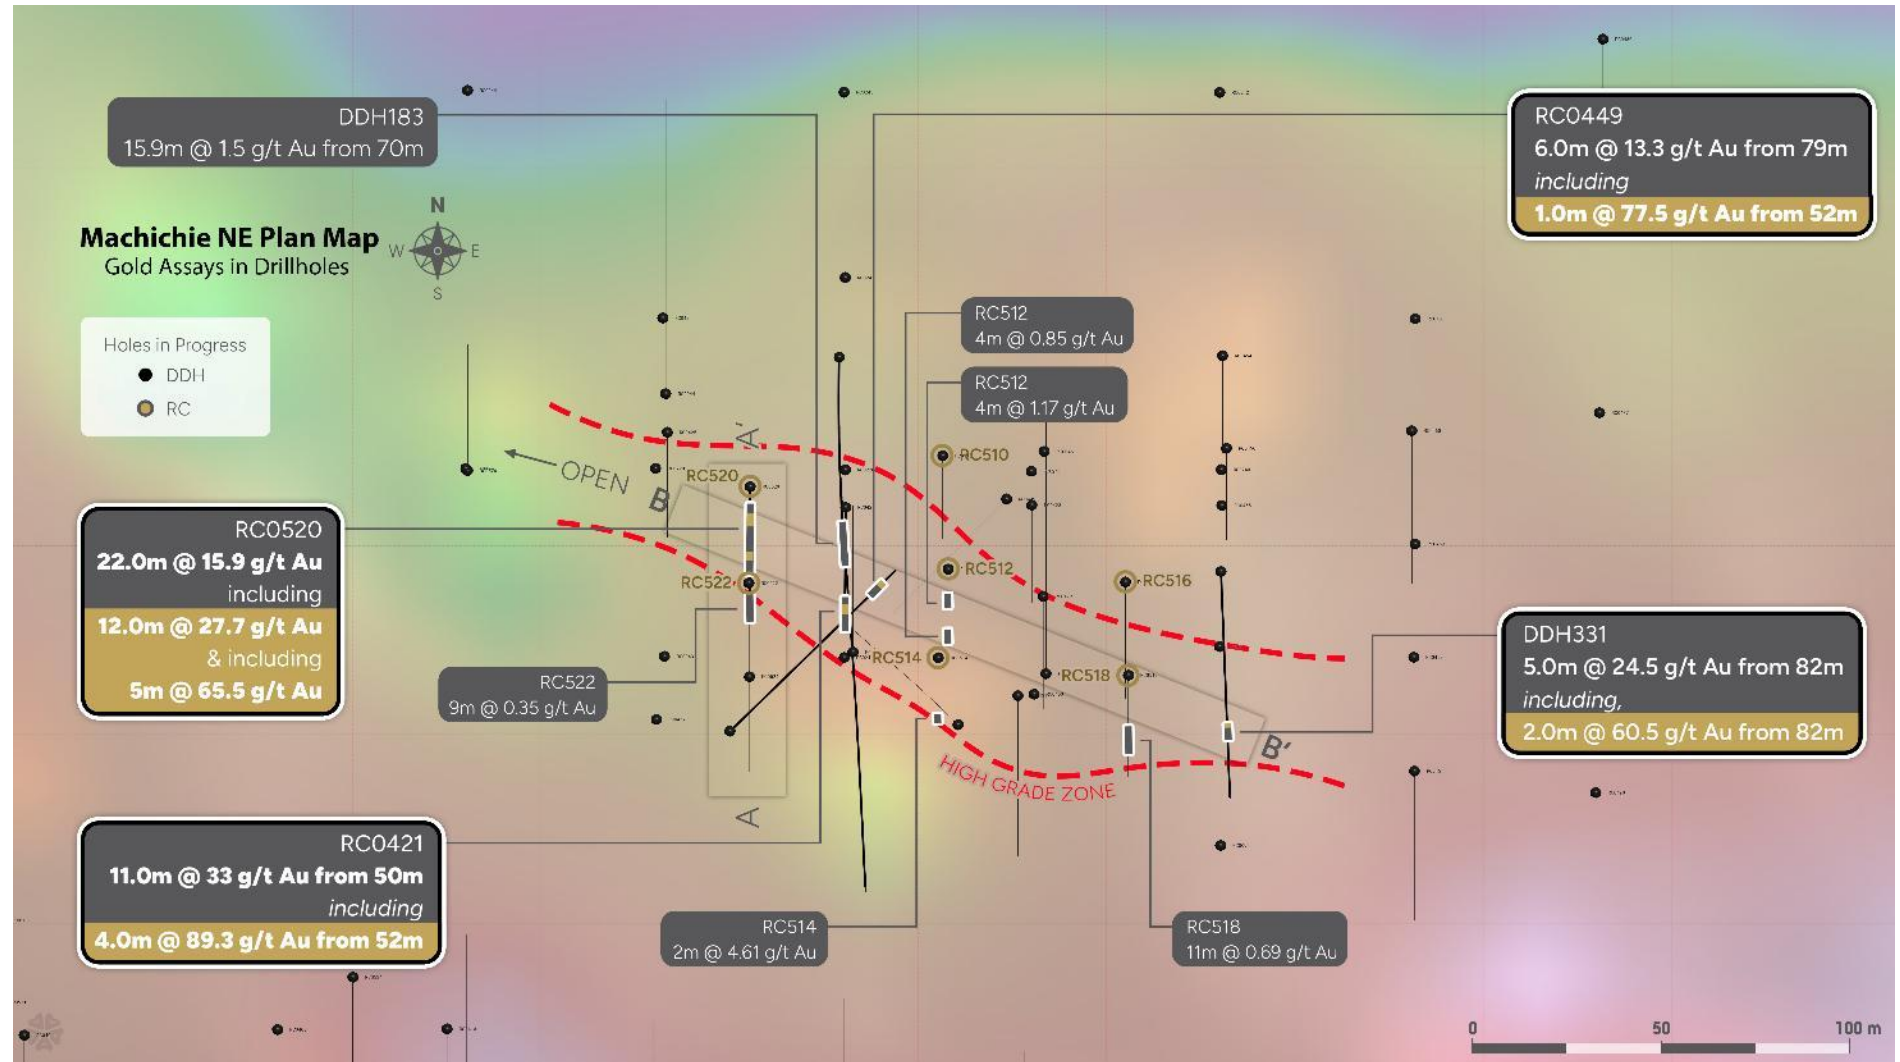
DDH183
15.9m @ 1.5 g/t Au from 70m

RC0449
6.0m @ 13.3 g/t Au from 79m
including
1.0m @ 77.5 g/t Au from 52m

Machichie NE Plan Map
Gold Assays in Drillholes

N
W E
S

Holes in Progress
DDH
RC

RC512
4m @ 0.85 g/t Au

RC512
4m @ 1.17 g/t Au

RC510

A'

OPEN

B

RC520

RC0520
22.0m @ 15.9 g/t Au
including
12.0m @ 27.7 g/t Au
& including
5m @ 65.5 g/t Au

RC522

RC512

RC516

RC514

RC518

RC522
9m @ 0.35 g/t Au

DDH331
5.0m @ 24.5 g/t Au from 82m
including,
2.0m @ 60.5 g/t Au from 82m

B'

HIGH GRADE ZONE

A

RC0421
11.0m @ 33 g/t Au from 50m
including
4.0m @ 89.3 g/t Au from 52m

RC514
2m @ 4.61 g/t Au

RC518
11m @ 0.69 g/t Au

0 50 100 m